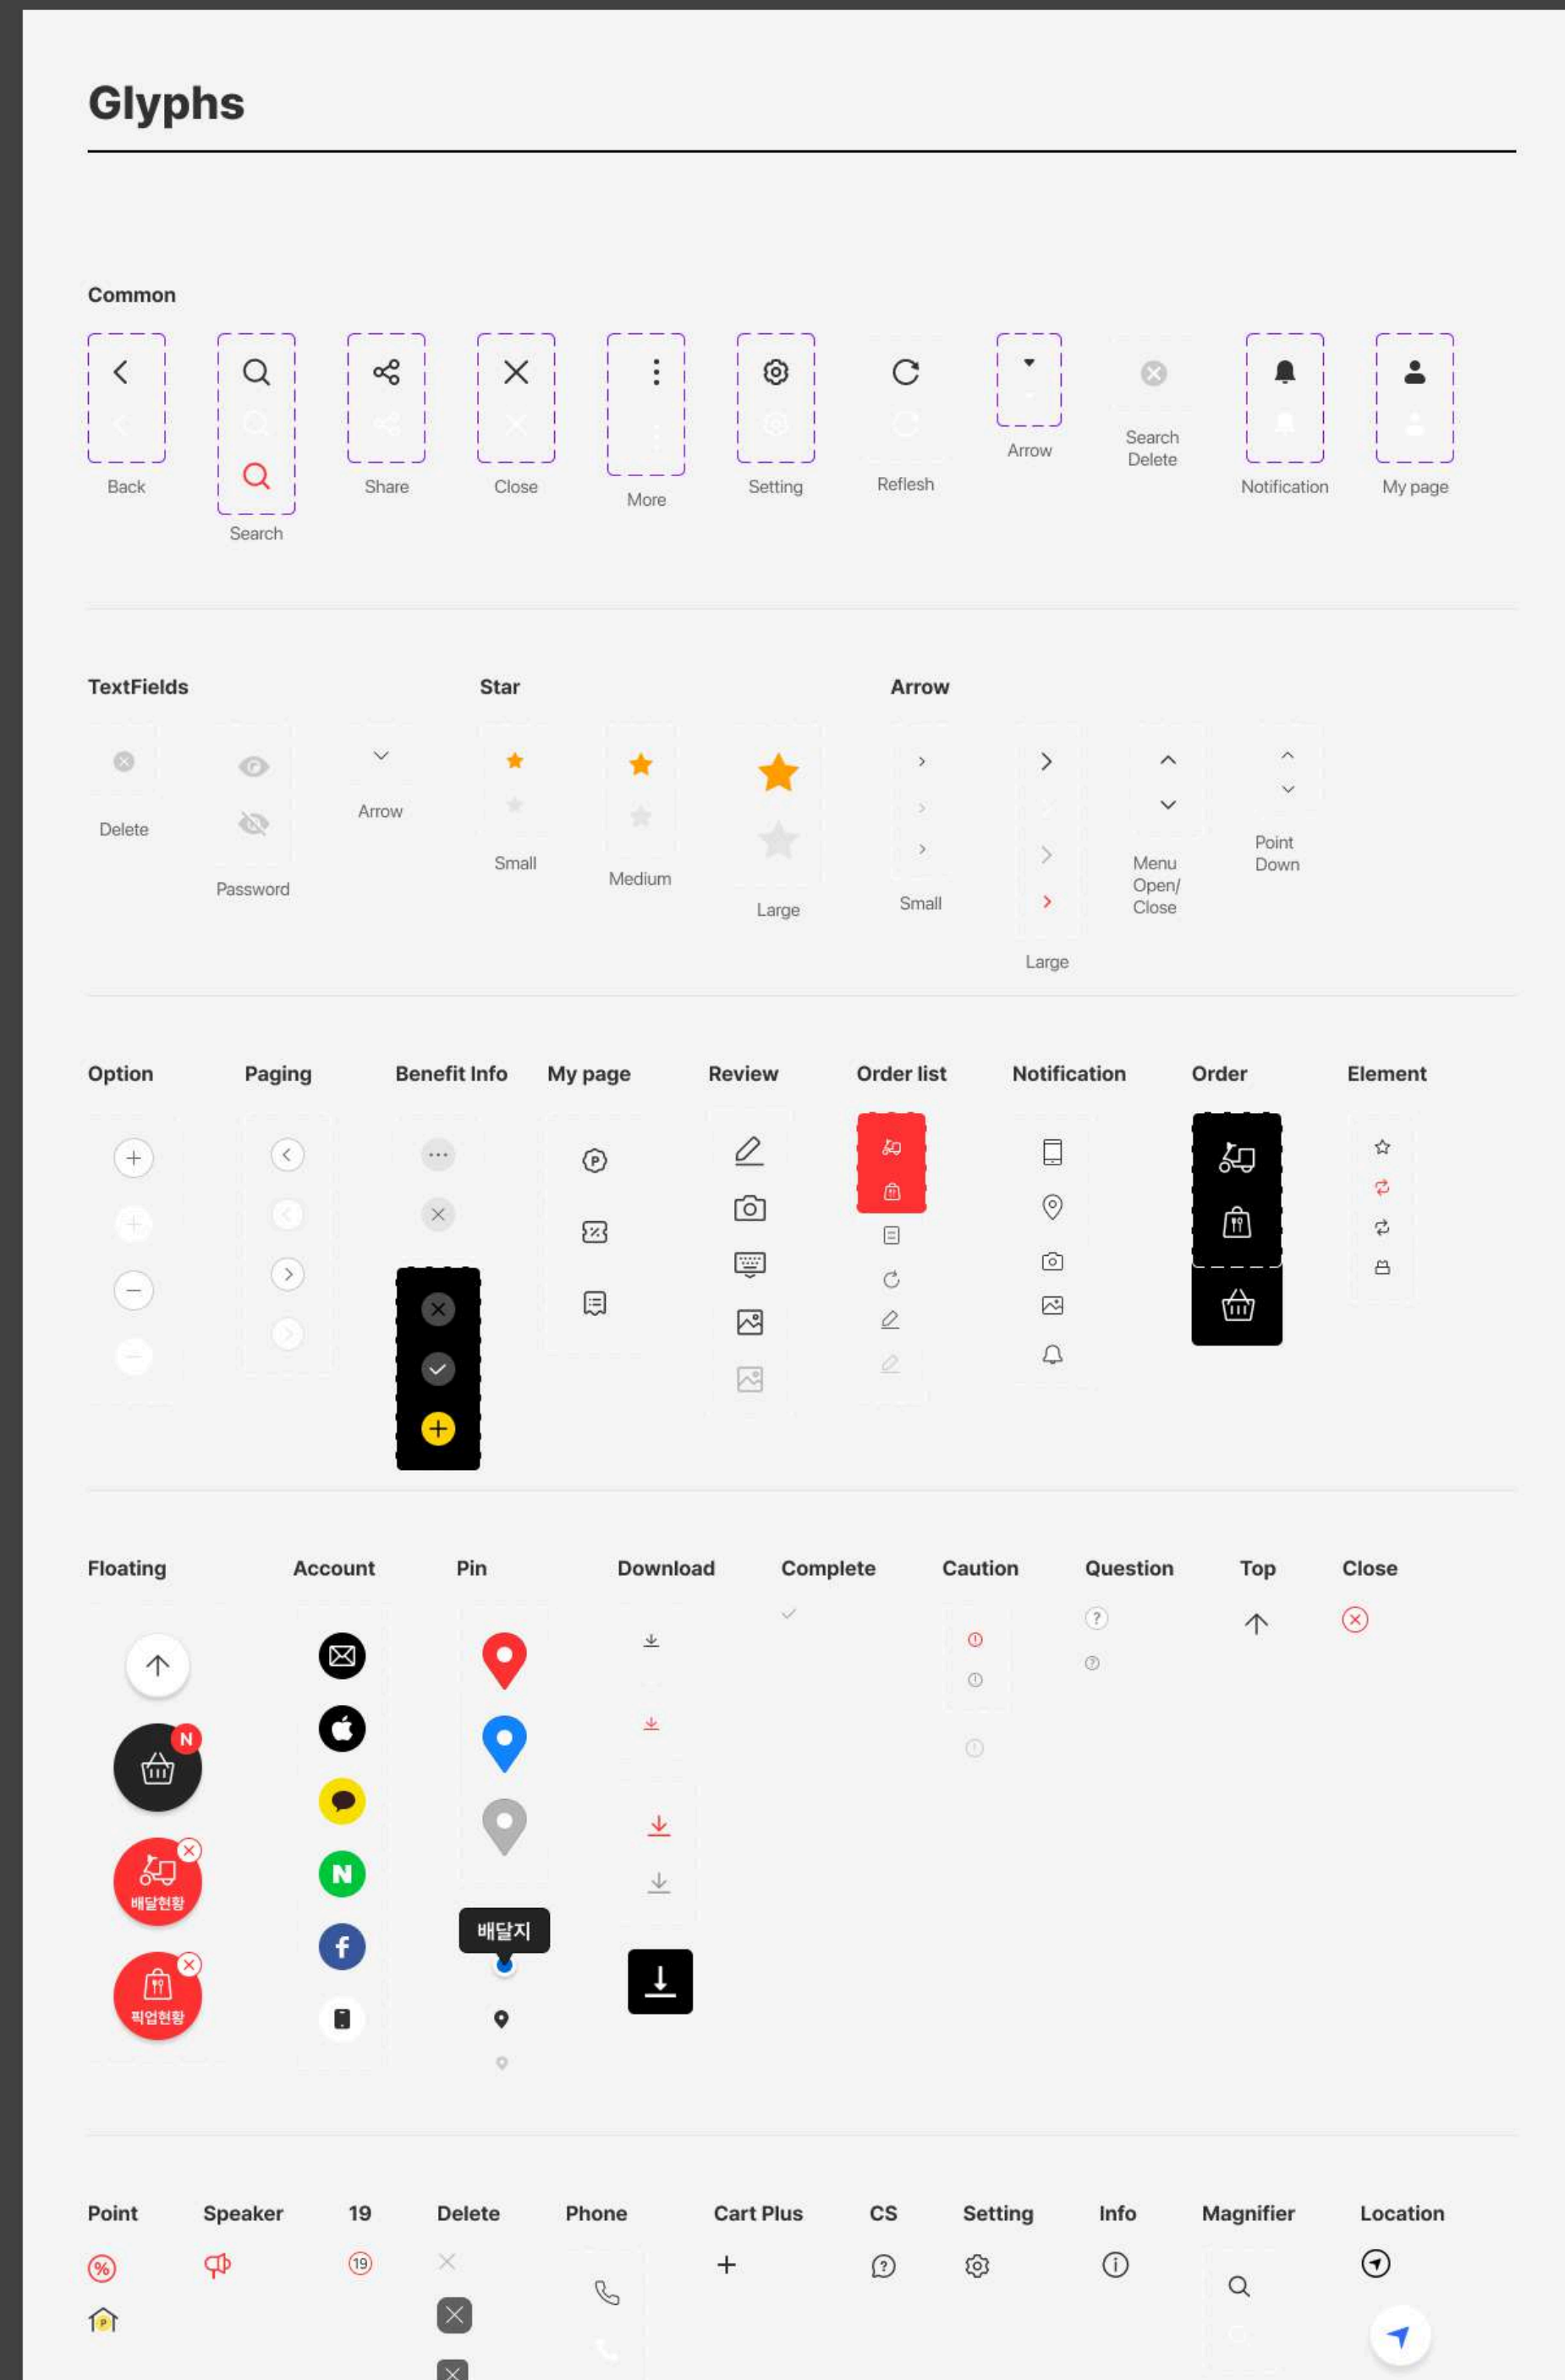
Glyphs

Common

Back

Search

Share

Close

More

Setting

Reflesh

Arrow

Search Delete

Notification

My page

TextFields

Delete

Password

Arrow

Star

Small

Medium

Large

Arrow

Small

Large

Menu Open/ Close

Point Down

Option

Paging

Benefit Info

My page

Review

Order list

Notification

Order

Element

Floating

N

배달현황

픽업현황

Account

N

Pin

배달지

Download

Complete

Caution

Question

Top

Close

Point

Speaker

19

19

Delete

Phone

Cart Plus

CS

Setting

Info

Magnifier

Location